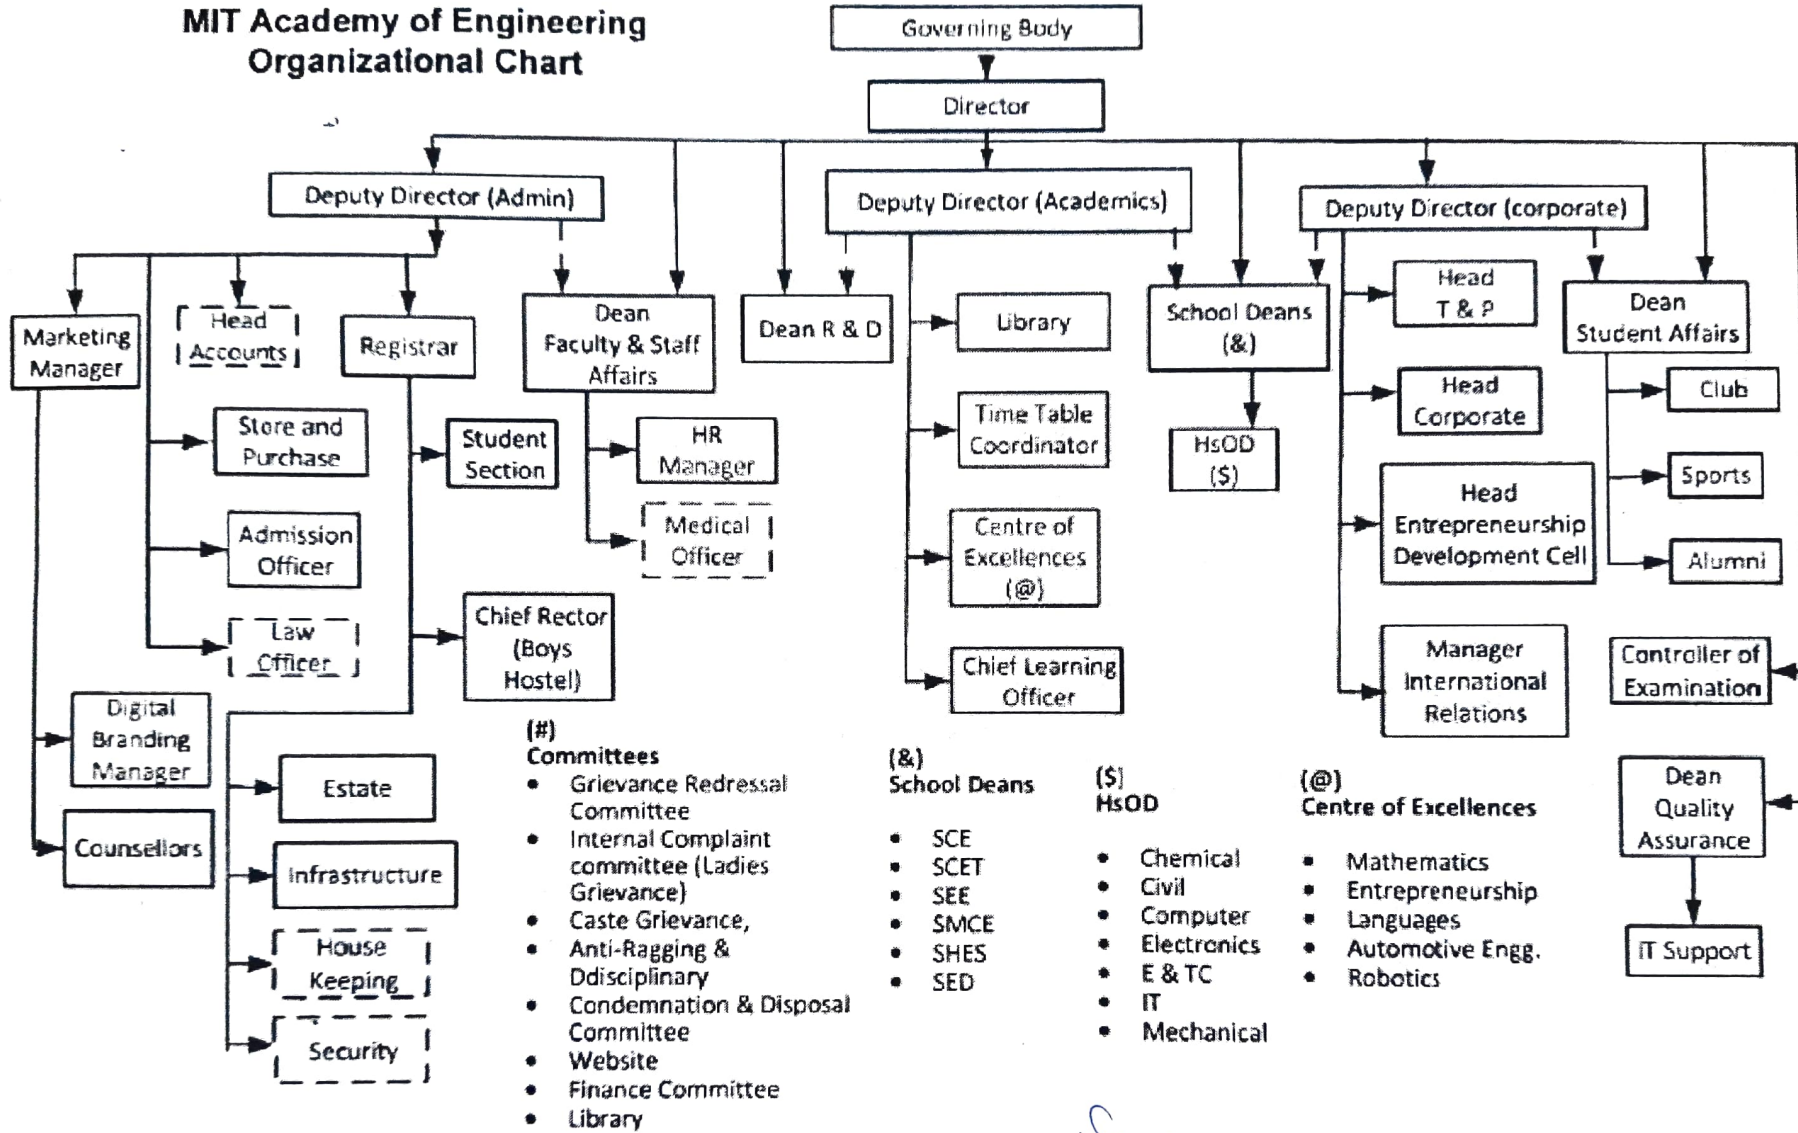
MIT Academy of Engineering
Organizational Chart

Governing Body

Director

Deputy Director (Admin)

Deputy Director (Academics)

Deputy Director (corporate)

Marketing Manager

Head Accounts

Registrar

Dean Faculty & Staff Affairs

Dean R & D

Library

School Deans (&)

Head T & P

Dean Student Affairs

Store and Purchase

Student Section

HR Manager

Time Table Coordinator

HsOD ($)

Head Corporate

Club

Sports

Admission Officer

Medical Officer

Centre of Excellences (@)

Head Entrepreneurship Development Cell

Alumni

Law Officer

Chief Rector (Boys Hostel)

Chief Learning Officer

Manager International Relations

Controller of Examination

Digital Branding Manager

Estate

Counsellors

Infrastructure

House Keeping

Security

Dean Quality Assurance

IT Support

(#)
Committees
• Grievance Redressal Committee
• Internal Complaint committee (Ladies Grievance)
• Caste Grievance,
• Anti-Ragging & Ddisciplinary
• Condemnation & Disposal Committee
• Website
• Finance Committee
• Library

(&)
School Deans
• SCE
• SCET
• SEE
• SMCE
• SHES
• SED

($)
HsOD
• Chemical
• Civil
• Computer
• Electronics
• E & TC
• IT
• Mechanical

(@)
Centre of Excellences
• Mathematics
• Entrepreneurship
• Languages
• Automotive Engg.
• Robotics